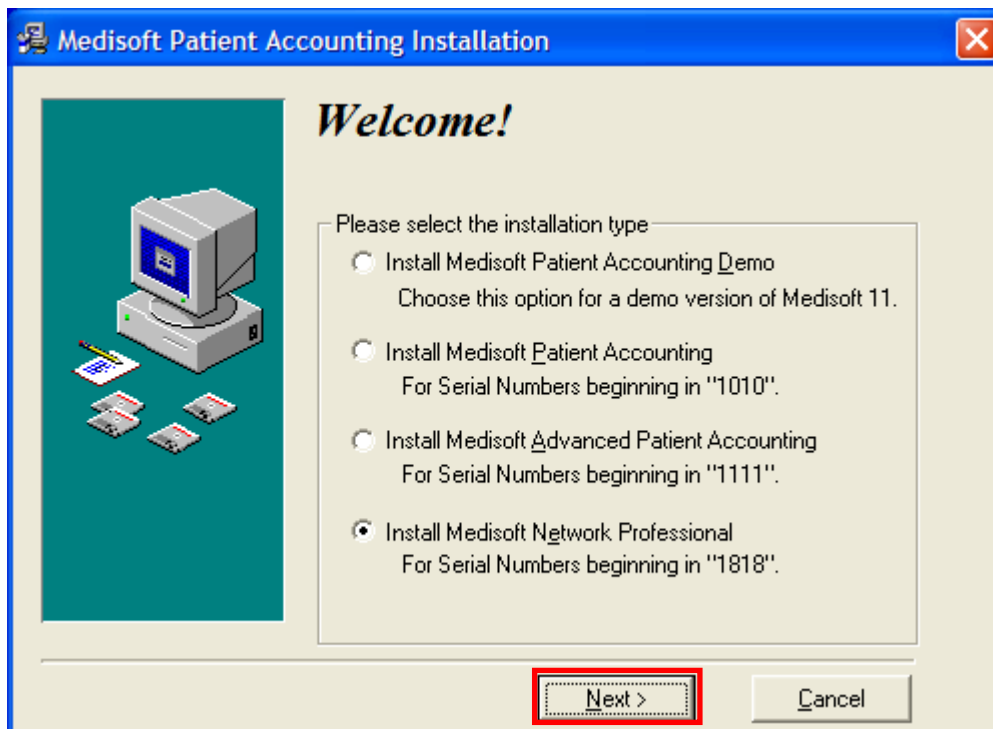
Medisoft Patient Accounting Installation

Welcome!

Please select the installation type

Install Medisoft Patient Accounting Demo
Choose this option for a demo version of Medisoft 11.

Install Medisoft Patient Accounting
For Serial Numbers beginning in "1010".

Install Medisoft Advanced Patient Accounting
For Serial Numbers beginning in "1111".

Install Medisoft Network Professional
For Serial Numbers beginning in "1818".

Next >

Cancel